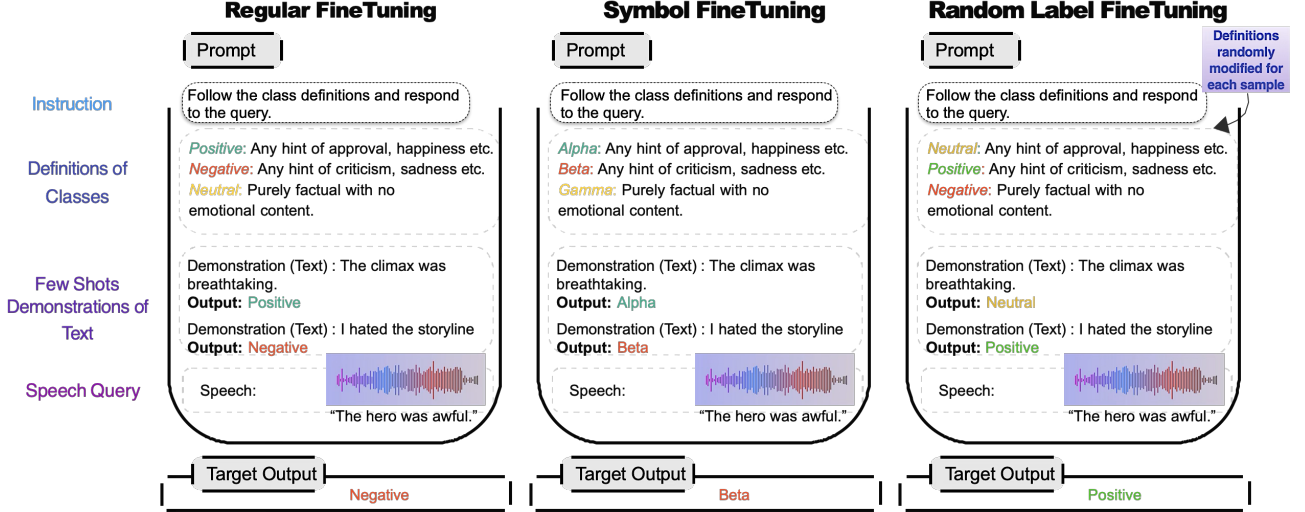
Regular FineTuning

Prompt

Follow the class definitions and respond to the query.

Positive: Any hint of approval, happiness etc.
Negative: Any hint of criticism, sadness etc.
Neutral: Purely factual with no emotional content.

Demonstration (Text) : The climax was breathtaking.
Output: Positive
Demonstration (Text) : I hated the storyline
Output: Negative

Speech:
"The hero was awful."

Target Output
Negative

Symbol FineTuning

Prompt

Follow the class definitions and respond to the query.

Alpha: Any hint of approval, happiness etc.
Beta: Any hint of criticism, sadness etc.
Gamma: Purely factual with no emotional content.

Demonstration (Text) : The climax was breathtaking.
Output: Alpha
Demonstration (Text) : I hated the storyline
Output: Beta

Speech:
"The hero was awful."

Target Output
Beta

Random Label FineTuning

Prompt

Definitions randomly modified for each sample

Follow the class definitions and respond to the query.

Neutral: Any hint of approval, happiness etc.
Positive: Any hint of criticism, sadness etc.
Negative: Purely factual with no emotional content.

Demonstration (Text) : The climax was breathtaking.
Output: Neutral
Demonstration (Text) : I hated the storyline
Output: Positive

Speech:
"The hero was awful."

Target Output
Positive

Instruction
Definitions of Classes
Few Shots Demonstrations of Text
Speech Query